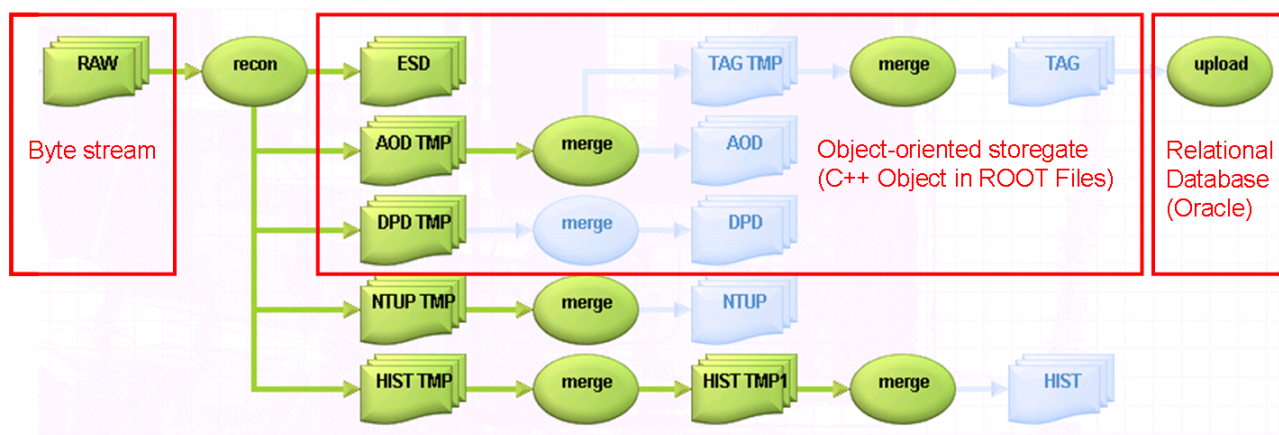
RAW

Byte stream

recon

ESD

AOD TMP

DPD TMP

NTUP TMP

HIST TMP

merge

merge

merge

merge

TAG TMP

AOD

DPD

NTUP

HIST TMP1

merge

TAG

merge

HIST

Object-oriented storegate (C++ Object in ROOT Files)

upload

Relational Database (Oracle)